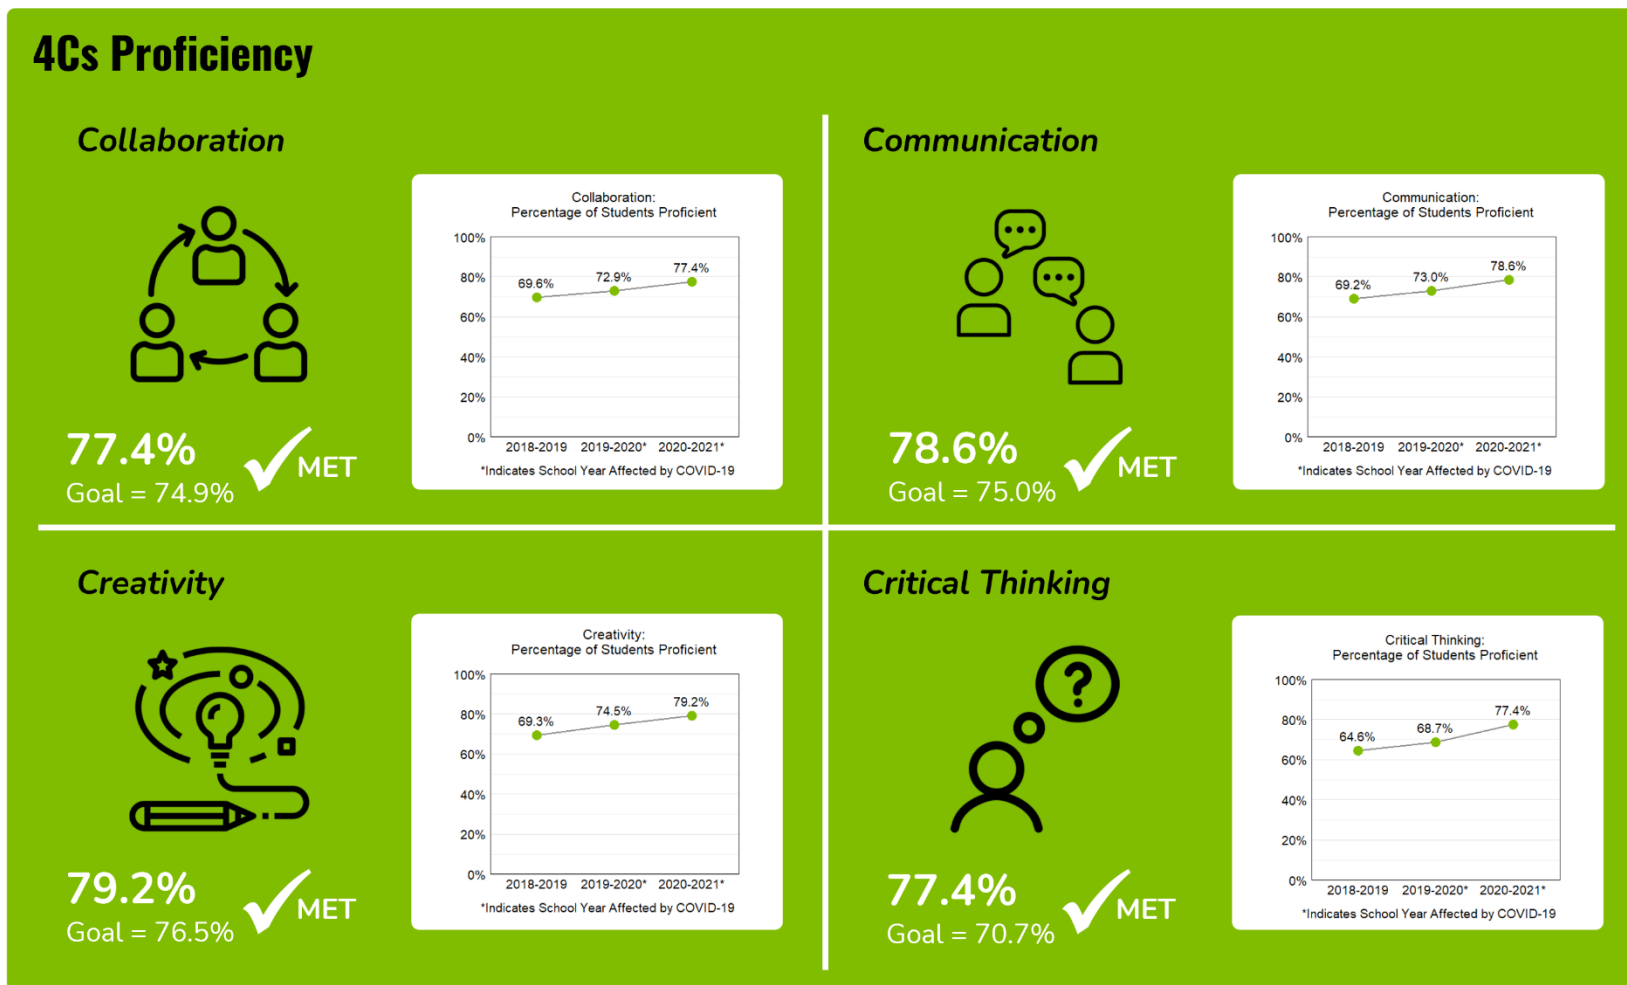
4Cs Proficiency

Collaboration

77.4%
Goal = 74.9%
MET

Collaboration:
Percentage of Students Proficient

100%
80%
60%
40%
20%
0%

69.6%
72.9%
77.4%

2018-2019
2019-2020*
2020-2021*

*Indicates School Year Affected by COVID-19

Communication

78.6%
Goal = 75.0%
MET

Communication:
Percentage of Students Proficient

100%
80%
60%
40%
20%
0%

69.2%
73.0%
78.6%

2018-2019
2019-2020*
2020-2021*

*Indicates School Year Affected by COVID-19

Creativity

79.2%
Goal = 76.5%
MET

Creativity:
Percentage of Students Proficient

100%
80%
60%
40%
20%
0%

69.3%
74.5%
79.2%

2018-2019
2019-2020*
2020-2021*

*Indicates School Year Affected by COVID-19

Critical Thinking

77.4%
Goal = 70.7%
MET

Critical Thinking:
Percentage of Students Proficient

100%
80%
60%
40%
20%
0%

64.6%
68.7%
77.4%

2018-2019
2019-2020*
2020-2021*

*Indicates School Year Affected by COVID-19